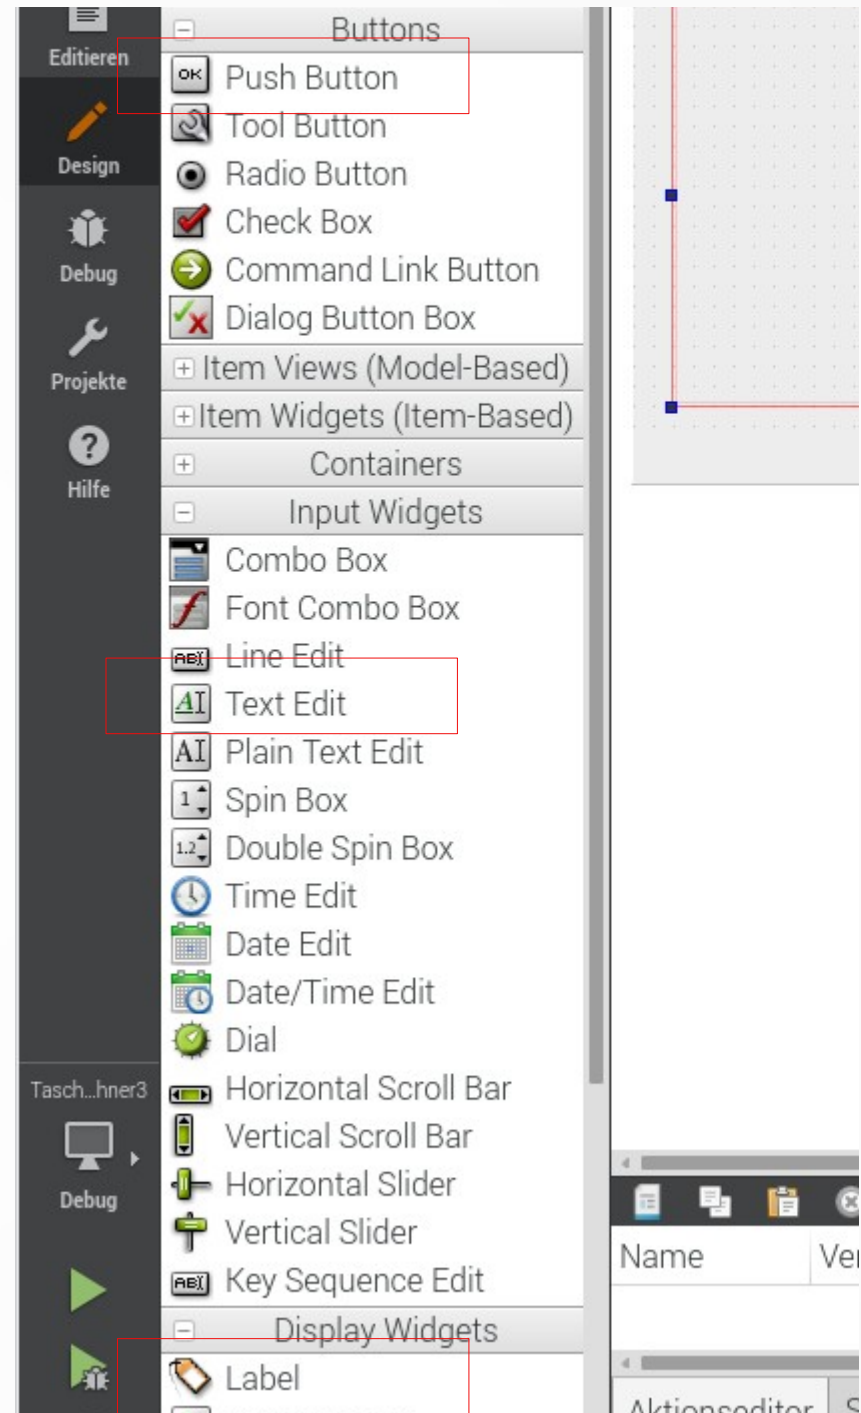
Editieren
Design
Debug
Projekte
Hilfe
Tasch...hner3
Debug

Buttons
Push Button
Tool Button
Radio Button
Check Box
Command Link Button
Dialog Button Box
Item Views (Model-Based)
Item Widgets (Item-Based)
Containers
Input Widgets
Combo Box
Font Combo Box
Line Edit
Text Edit
Plain Text Edit
Spin Box
Double Spin Box
Time Edit
Date Edit
Date/Time Edit
Dial
Horizontal Scroll Bar
Vertical Scroll Bar
Horizontal Slider
Vertical Slider
Key Sequence Edit
Display Widgets
Label

Name
Ve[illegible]
Aktionseditor